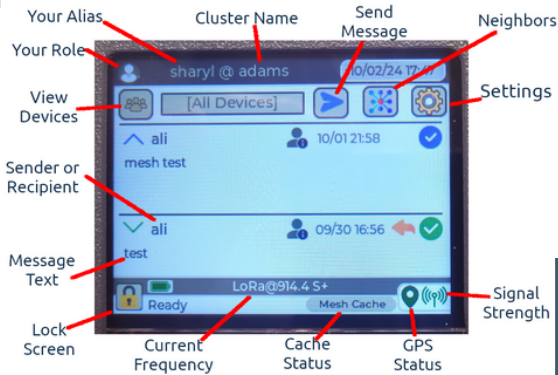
Your Alias

Cluster Name

Send Message

Neighbors

Your Role

sharyl @ adams

10/02/24 17:47

View Devices

[All Devices]

Settings

ali

10/01 21:58

mesh test

Sender or Recipient

ali

09/30 16:56

Message Text

test

LoRa@914.4 S+

Ready

Mesh Cache

Signal Strength

Lock Screen

Current Frequency

Cache Status

GPS Status